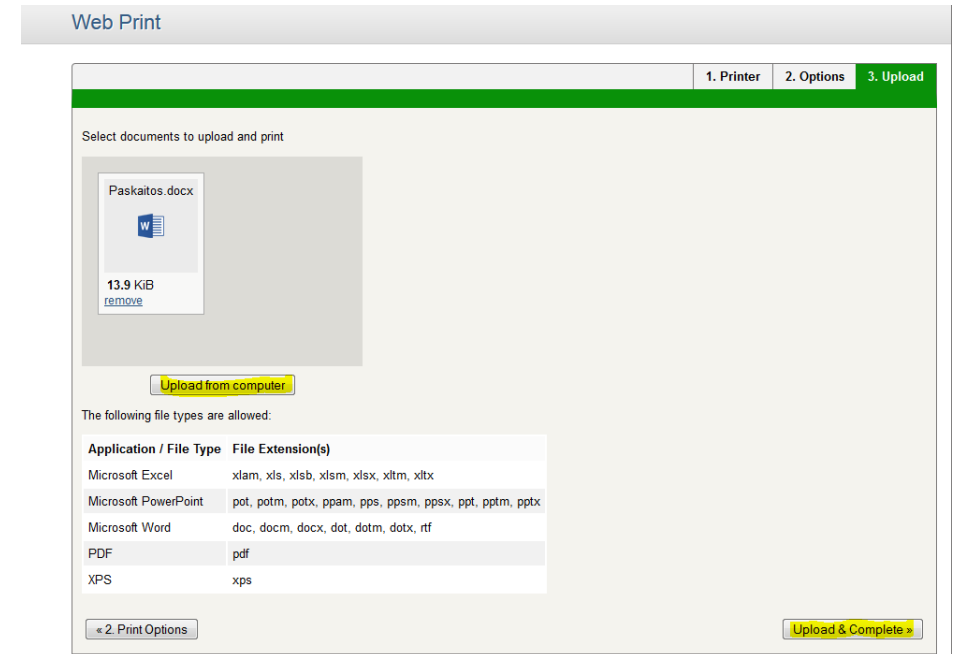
Web Print

1. Printer | 2. Options | 3. Upload

Select documents to upload and print

Paskaitos.docx

W

13.9 KiB
remove

Upload from computer

The following file types are allowed:

| Application / File Type | File Extension(s) |
|---|---|
| Microsoft Excel | xlam, xls, xlsb, xlsm, xlsx, xltm, xltx |
| Microsoft PowerPoint | pot, potm, potx, ppam, pps, ppsm, ppsx, ppt, pptm, pptx |
| Microsoft Word | doc, docm, docx, dot, dotm, dotx, rtf |
| PDF | pdf |
| XPS | xps |

« 2. Print Options

Upload & Complete »